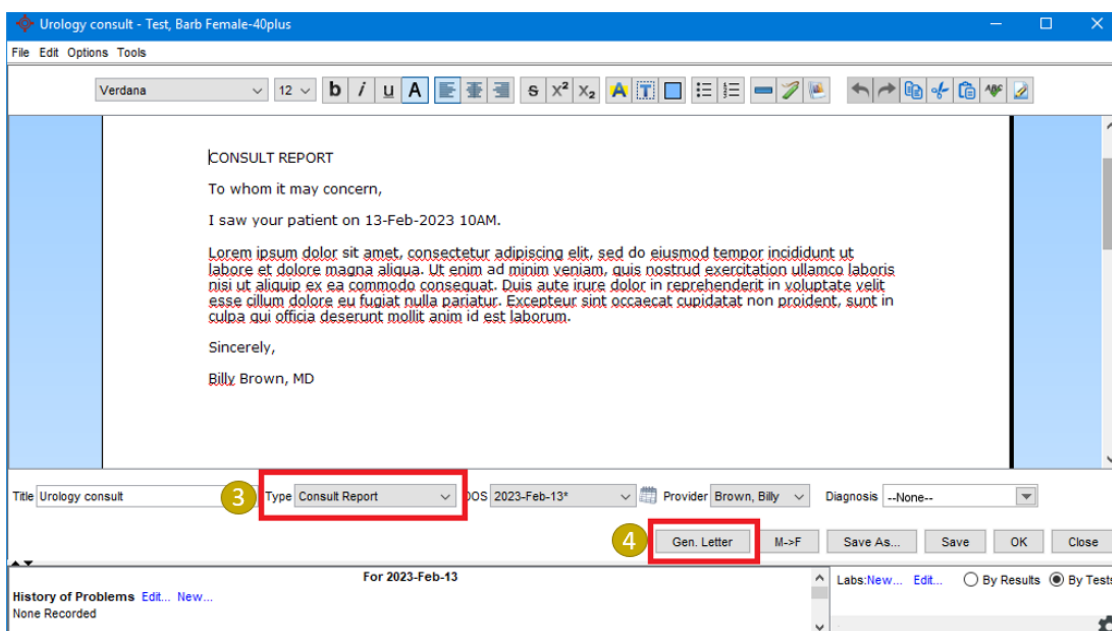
Urology consult - Test, Barb Female-40plus

File Edit Options Tools

Verdana 12 b i u A S $X^2$ $X_2$ A T

CONSULT REPORT

To whom it may concern,

I saw your patient on 13-Feb-2023 10AM.

Lorem ipsum dolor sit amet, consectetur adipiscing elit, sed do eiusmod tempor incididunt ut labore et dolore magna aliqua. Ut enim ad minim veniam, quis nostrud exercitation ullamco laboris nisi ut aliquip ex ea commodo consequat. Duis aute irure dolor in reprehenderit in voluptate velit esse cillum dolore eu fugiat nulla pariatur. Excepteur sint occaecat cupidatat non proident, sunt in culpa qui officia deserunt mollit anim id est laborum.

Sincerely,

Billy Brown, MD

Title Urology consult 3 Type Consult Report DOS 2023-Feb-13* Provider Brown, Billy Diagnosis --None--

4 Gen. Letter M->F Save As... Save OK Close

For 2023-Feb-13

History of Problems Edit... New...
None Recorded

Labs: New... Edit... By Results By Tests